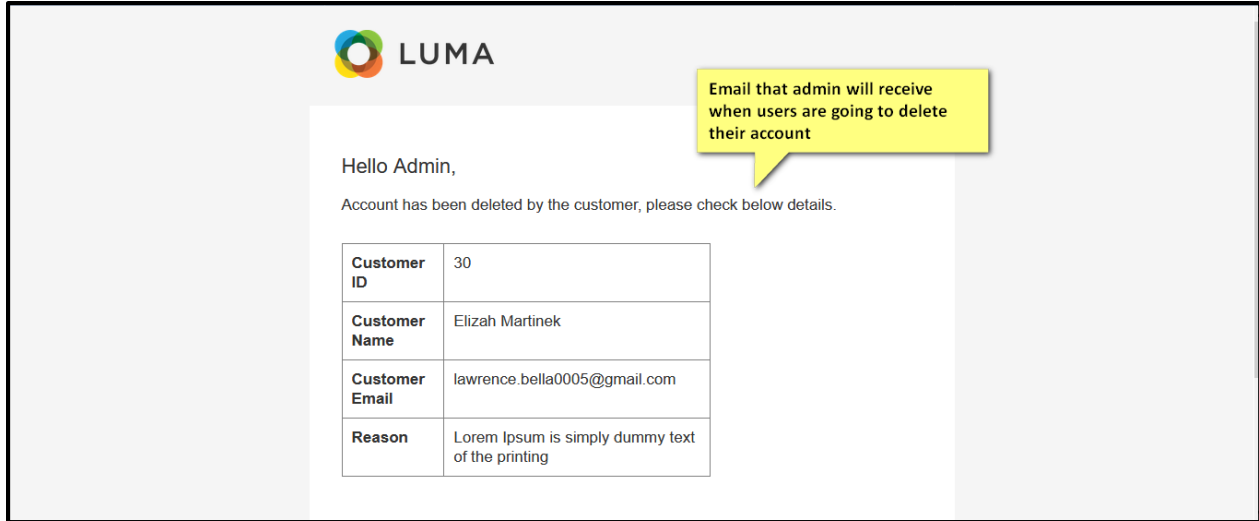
LUMA

Email that admin will receive when users are going to delete their account

Hello Admin,

Account has been deleted by the customer, please check below details.

| | |
|---|---|
| **Customer ID** | 30 |
| **Customer Name** | Elizah Martinek |
| **Customer Email** | lawrence.bella0005@gmail.com |
| **Reason** | Lorem Ipsum is simply dummy text of the printing |